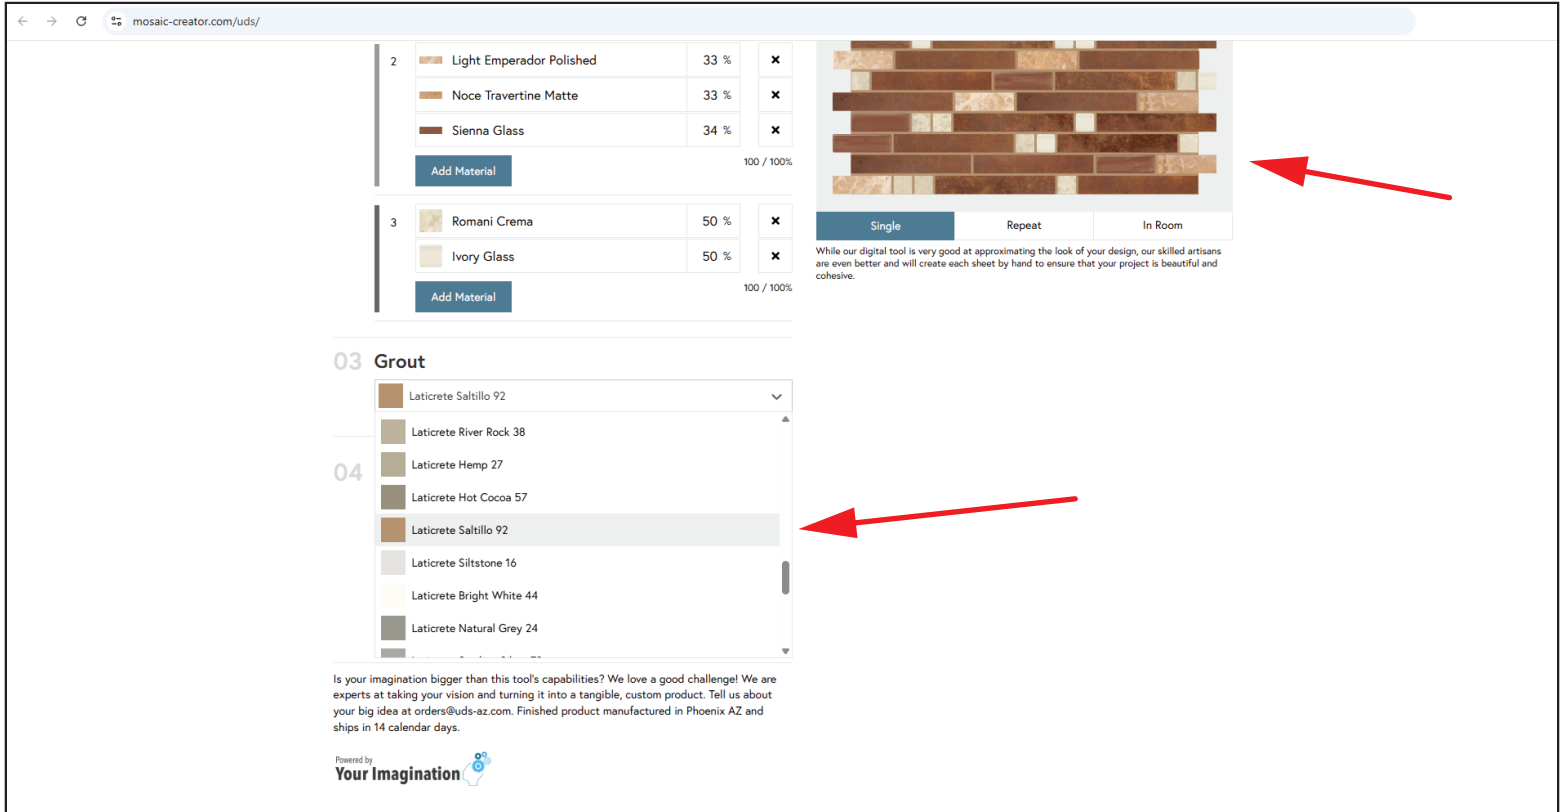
mosaic-creator.com/uds/

2 Light Emperador Polished 33 % ×
Noce Travertine Matte 33 % ×
Sienna Glass 34 % ×
Add Material
100 / 100%

3 Romani Crema 50 % ×
Ivory Glass 50 % ×
Add Material
100 / 100%

03 Grout

Laticrete Saltillo 92

Laticrete River Rock 38
Laticrete Hemp 27
Laticrete Hot Cocoa 57
Laticrete Saltillo 92
Laticrete Siltstone 16
Laticrete Bright White 44
Laticrete Natural Grey 24
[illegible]

04

Single
Repeat
In Room

While our digital tool is very good at approximating the look of your design, our skilled artisans are even better and will create each sheet by hand to ensure that your project is beautiful and cohesive.

Is your imagination bigger than this tool's capabilities? We love a good challenge! We are experts at taking your vision and turning it into a tangible, custom product. Tell us about your big idea at orders@uds-az.com. Finished product manufactured in Phoenix AZ and ships in 14 calendar days.

Powered by
Your Imagination